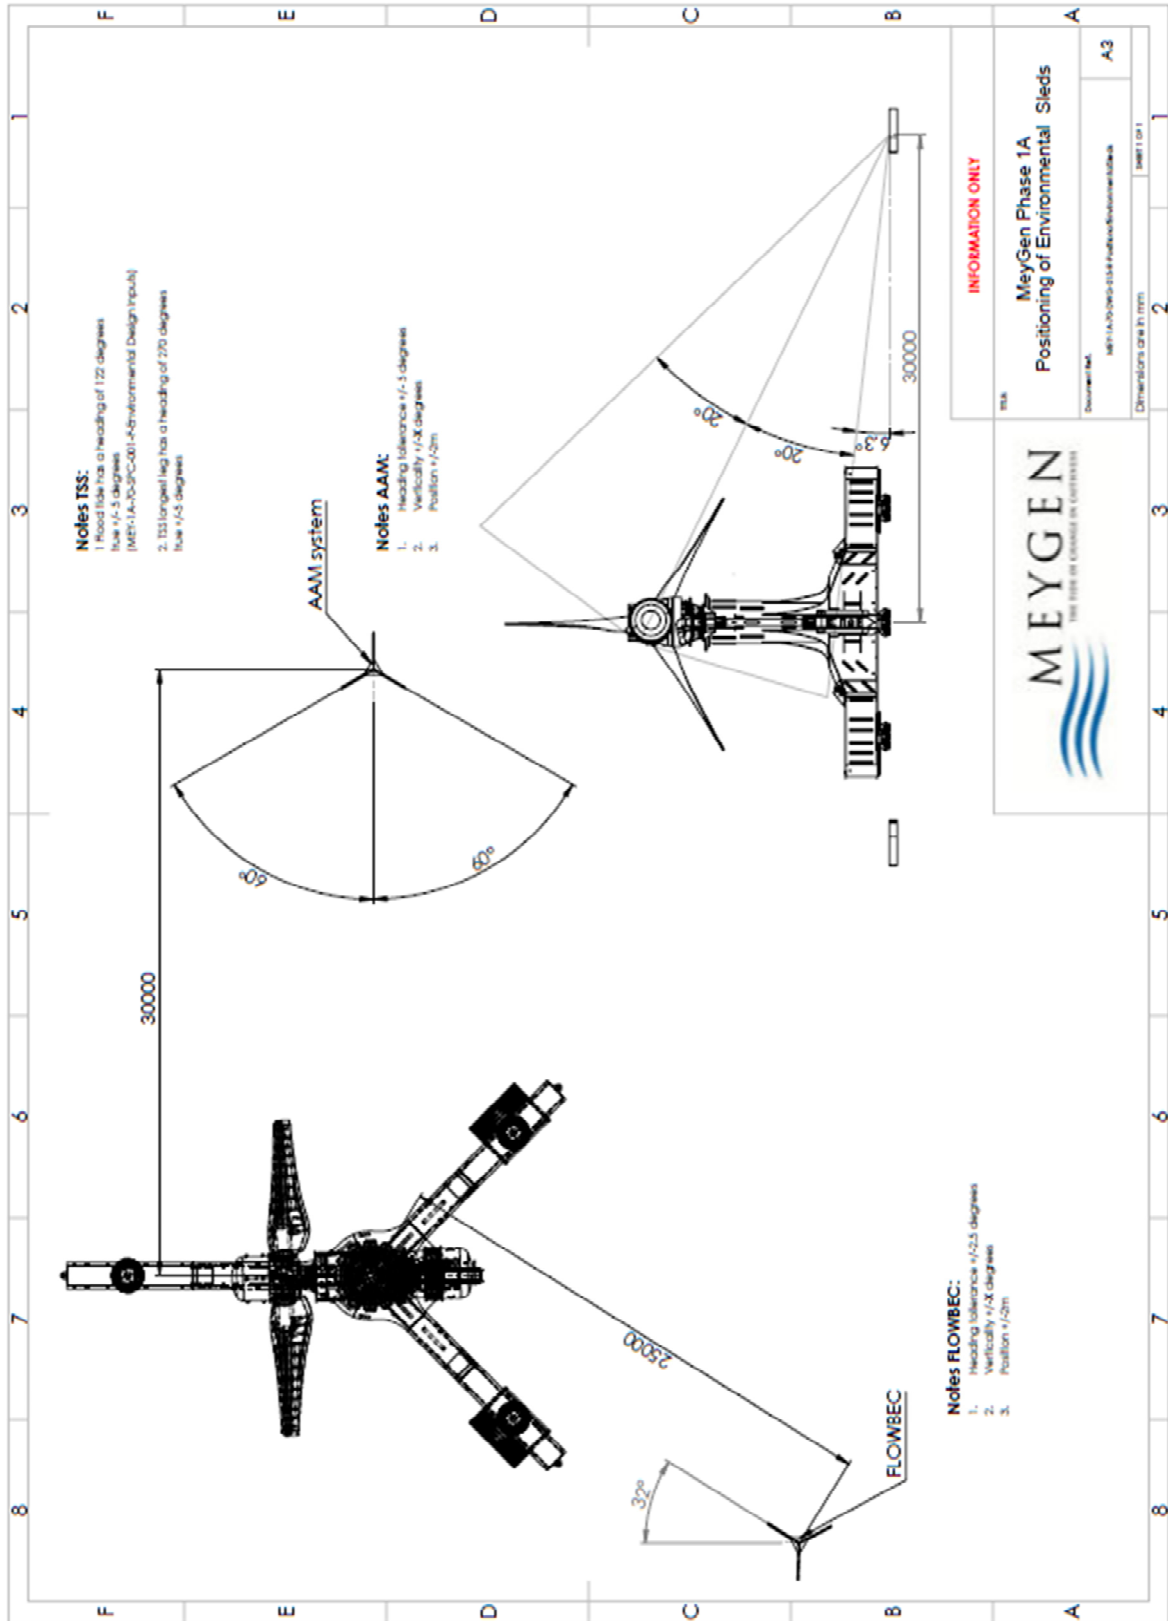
F E D C B A

1 2 3 4 5 6 7 8

Notes TSS:
1 Flood tide has a heading of 122 degrees
true +/-5 degrees
(MEY-1A-70-SPC-001-A Environmental Design Inputs)

2. TSS longest leg has a heading of 270 degrees
true +/-5 degrees

Notes AAM:
1. Heading tollerance +/-5 degrees
2. Verticality +/-X degrees
3. Position +/-2m

AAM system

30000

60°

60°

20°

20°

6.3°

30000

25000

32°

FLOWBEC

Notes FLOWBEC:
1. Heading tollerance +/-2.5 degrees
2. Verticality +/-X degrees
3. Position +/-2m

INFORMATION ONLY

Title
MeyGen Phase 1A
Positioning of Environmental Sleds

A3

Document Ref.
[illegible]

Dimensions are in mm

SHEET 1 OF 1

MEYGEN
THE TIDE OF CHANGE IN CAITHNESS